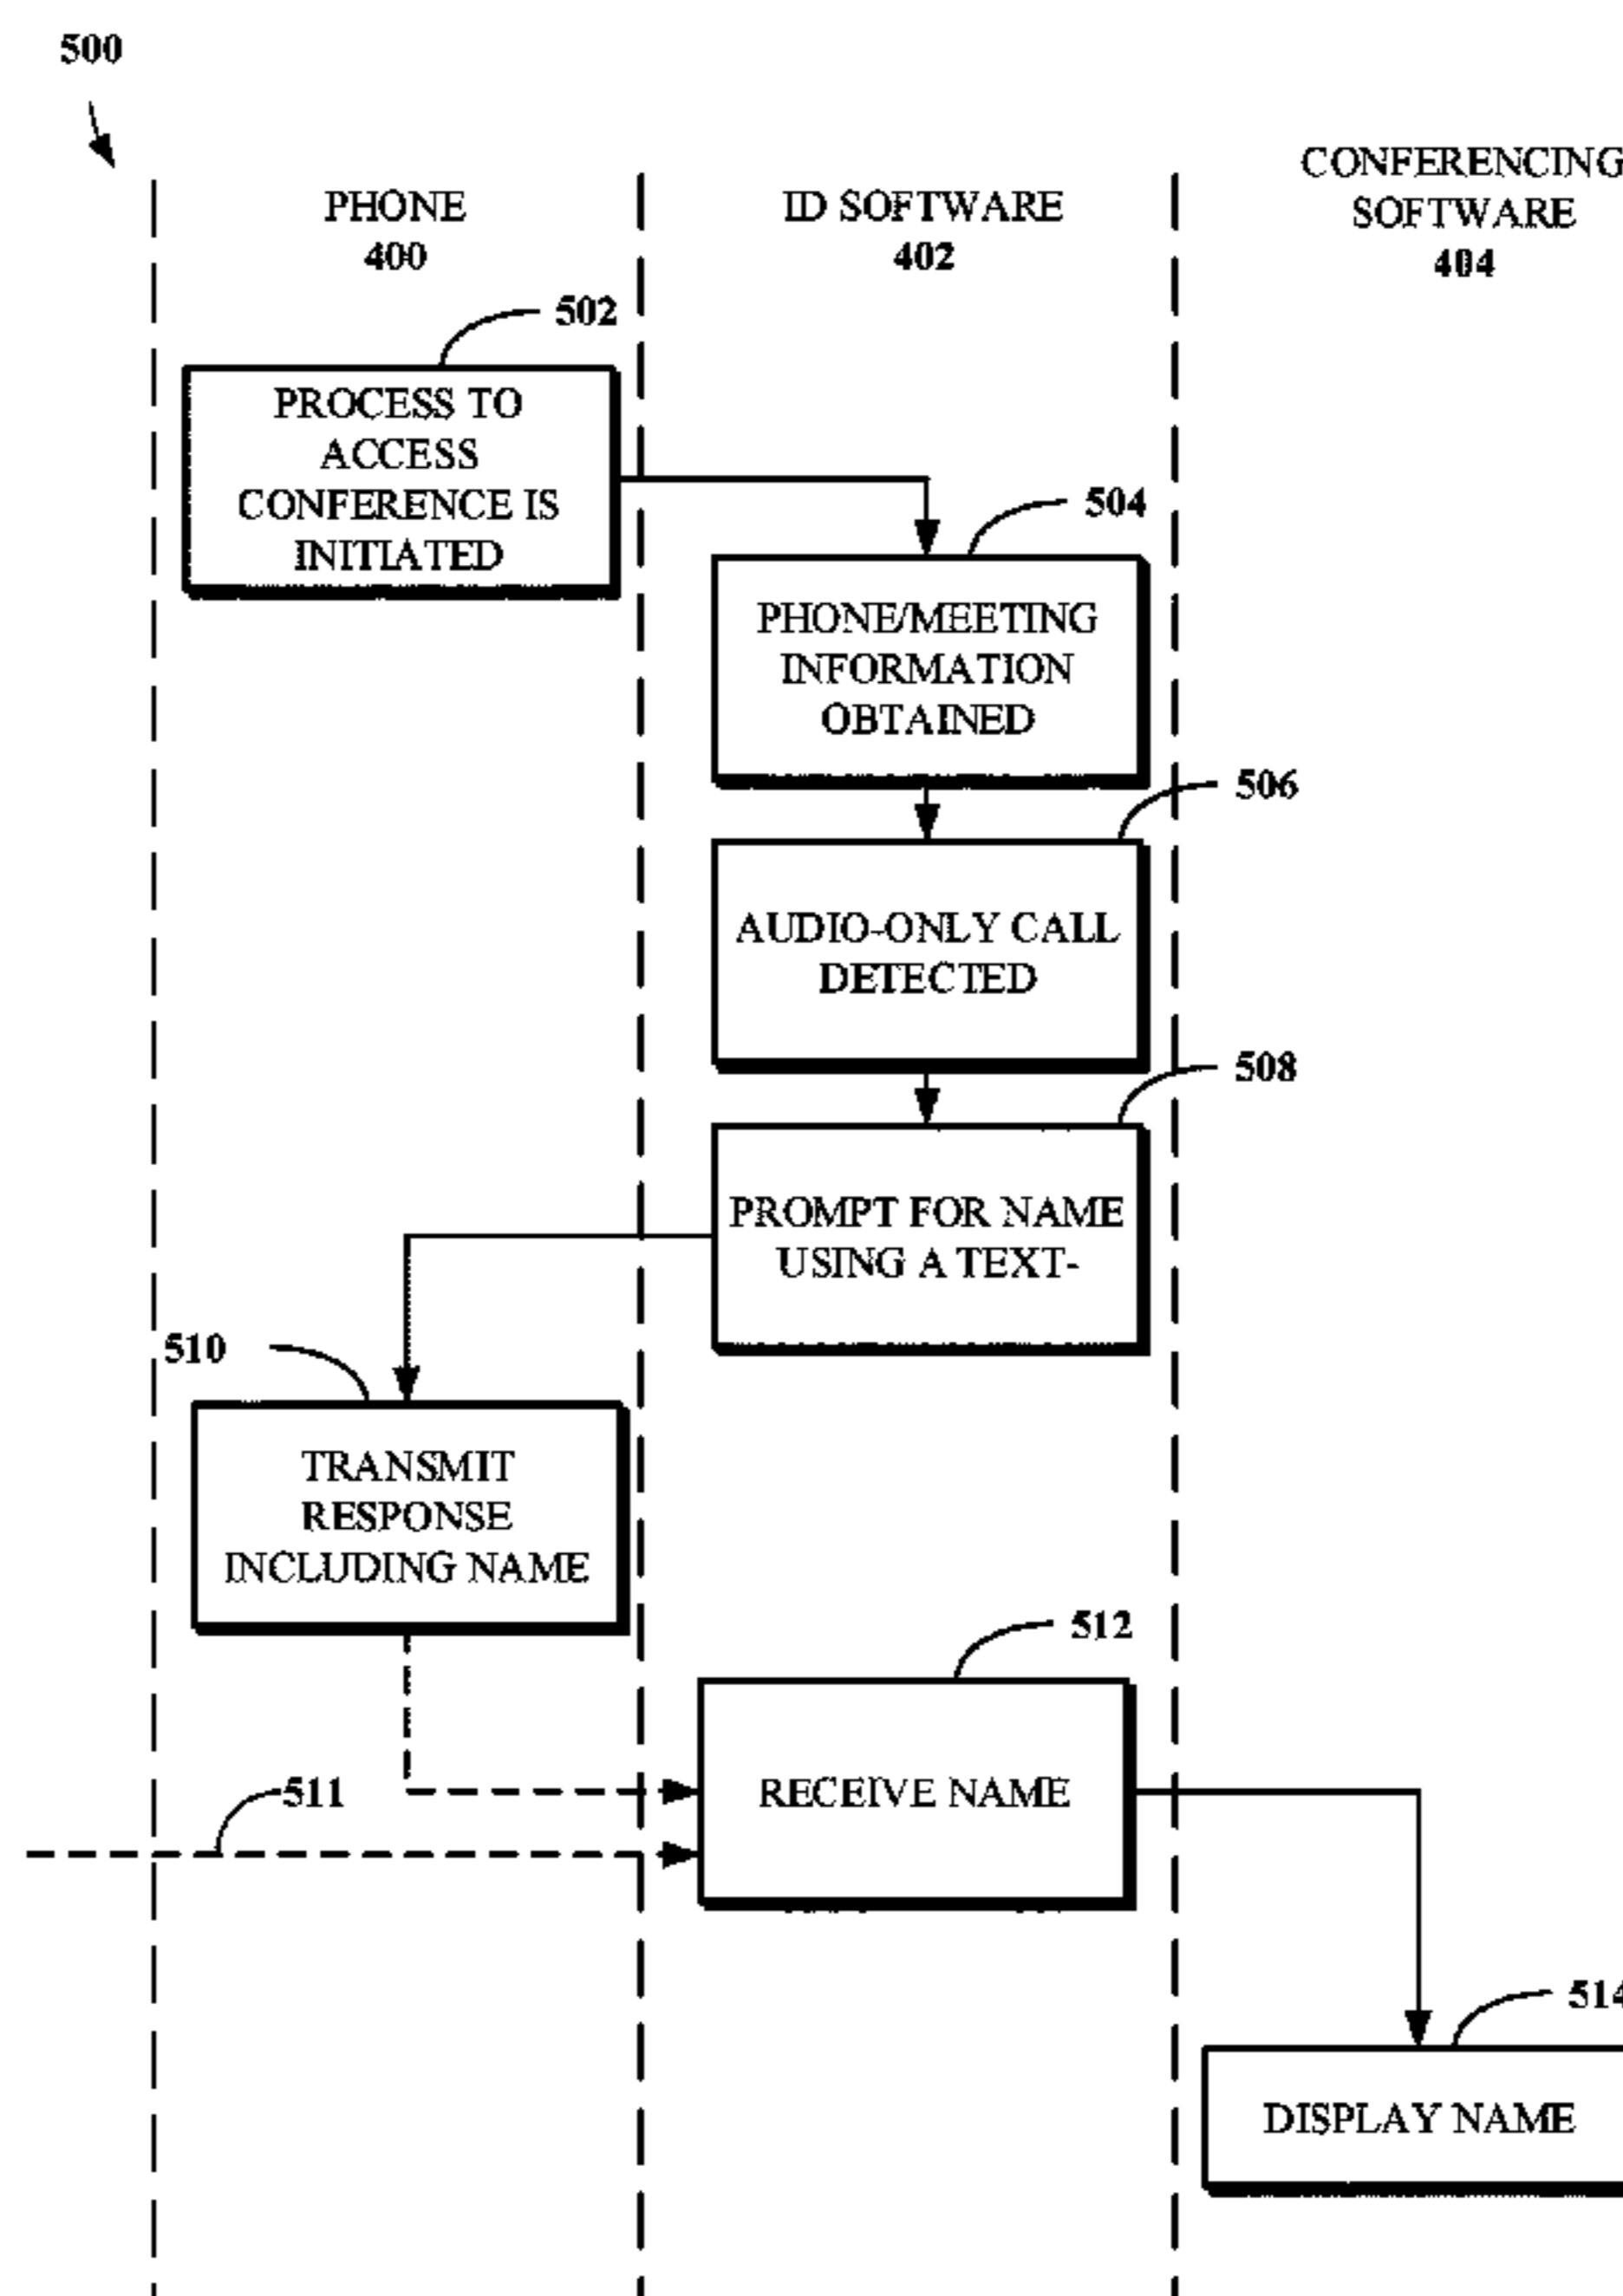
500

PHONE
400

ID SOFTWARE
402

CONFERENCING
SOFTWARE
404

502

PROCESS TO ACCESS CONFERENCE IS INITIATED

504

PHONE/MEETING INFORMATION OBTAINED

506

AUDIO-ONLY CALL DETECTED

508

PROMPT FOR NAME USING A TEXT-

510

TRANSMIT RESPONSE INCLUDING NAME

512

511

RECEIVE NAME

514

DISPLAY NAME